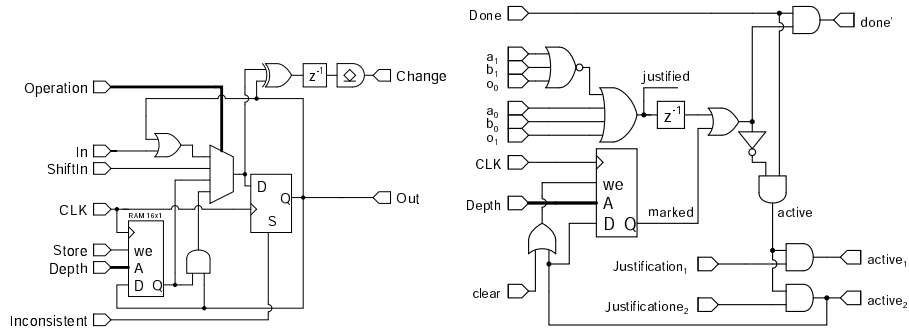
Operation
In
ShiftIn
CLK
Store
Depth
Inconsistent
RAM 16x1
we
A
D Q
D
Q
S
$z^{-1}$
Change
Out

Done
done'
$a_1$
$b_1$
$o_0$
justified
$a_0$
$b_0$
$o_1$
$z^{-1}$
CLK
Depth
we
A
D Q
marked
active
clear
Justification$_1$
active$_1$
Justificatione$_2$
active$_2$